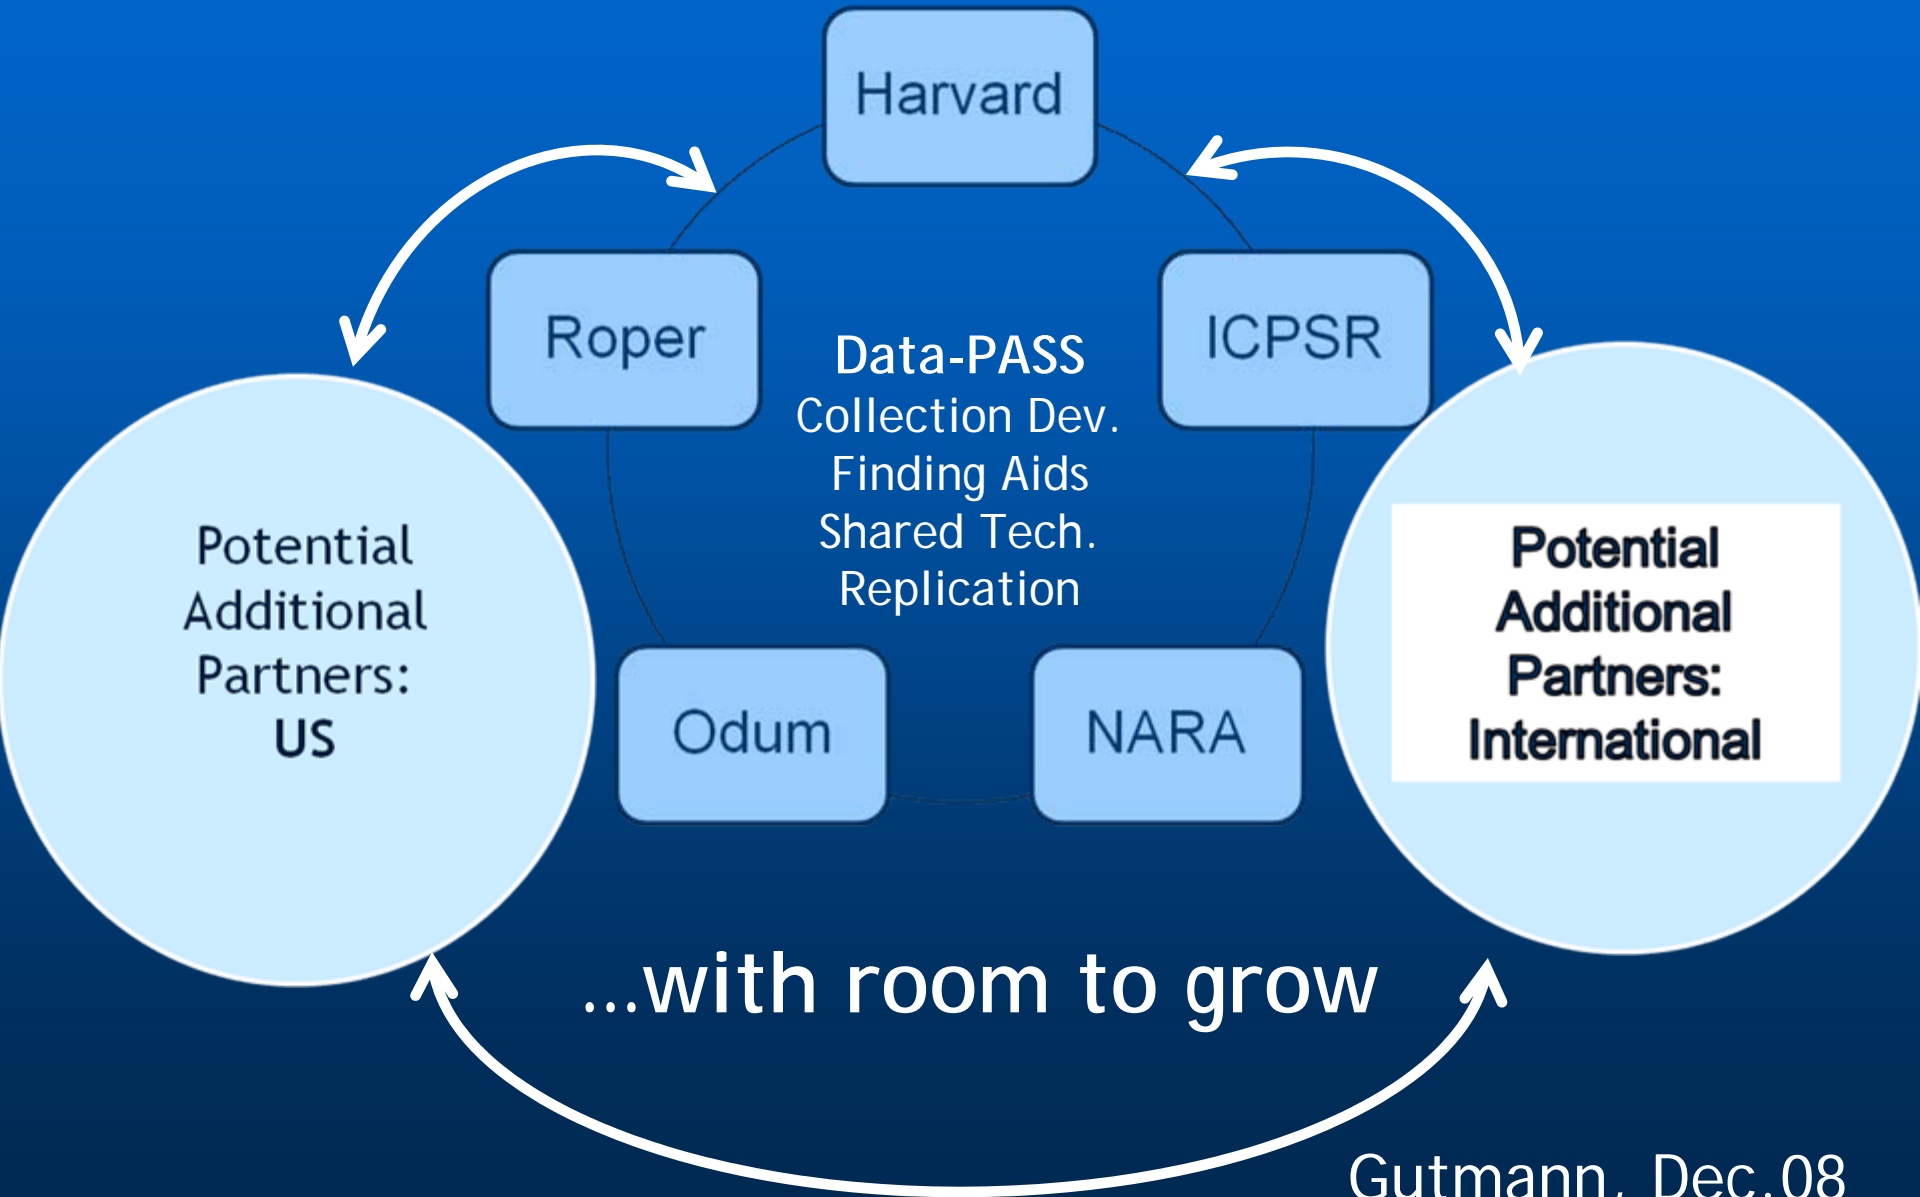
Harvard

Roper

ICPSR

Data-PASS
Collection Dev.
Finding Aids
Shared Tech.
Replication

Potential Additional Partners: US

Odum

NARA

Potential Additional Partners: International

...with room to grow

Gutmann, Dec.08